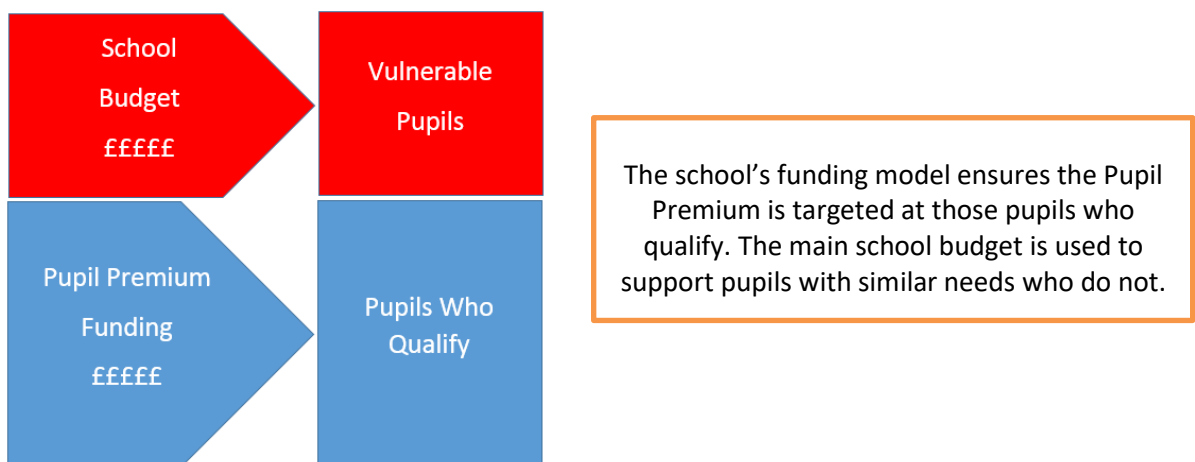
School Budget £££££

Vulnerable Pupils

Pupil Premium Funding £££££

Pupils Who Qualify

The school's funding model ensures the Pupil Premium is targeted at those pupils who qualify. The main school budget is used to support pupils with similar needs who do not.